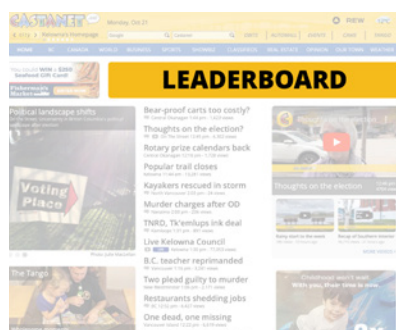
CASTANET
Monday, Oct 21
Kelowna's Homepage
PREW
SPC
HOME
BC
CANADA
WORLD
BUSINESS
SPORTS
SHOWBIZ
CLASSIFIEDS
REAL ESTATE
OPINION
OUR TOWN
WEATHER
You could WIN a $500 Seafood Gift Card!
Fisherman's Market
LEADERBOARD
Political landscape shifts
Voting Place
Bear-proof carts too costly?
Thoughts on the election?
Rotary prize calendars back
Popular trail closes
Kayakers rescued in storm
Murder charges after OD
TNRD, Tk'emlúps ink deal
Live Kelowna Council
B.C. teacher reprimanded
Two plead guilty to murder
Restaurants shedding jobs
One dead, one missing
Thoughts on the election
The Tango
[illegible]